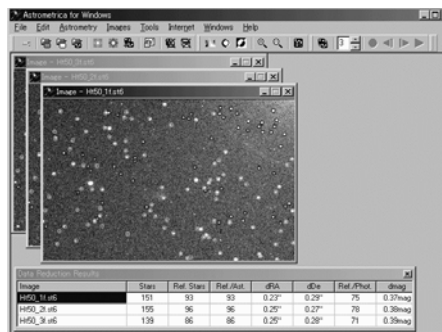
Astrometrica for Windows

File Edit Astrometry Images Tools Internet Windows Help

Image - Ht50_3t.st6

Image - Ht50_2t.st6

Image - Ht50_1t.st6

Data Reduction Results

| Image | Stars | Ref. Stars | Ref./Ast. | dRA | dDe | Ref./Phot. | dmag |
|---|---|---|---|---|---|---|---|
| Ht50_1t.st6 | 151 | 93 | 93 | 0.23" | 0.29" | 75 | 0.37mag |
| Ht50_2t.st6 | 155 | 96 | 96 | 0.25" | 0.27" | 78 | 0.38mag |
| Ht50_3t.st6 | 139 | 86 | 86 | 0.25" | 0.28" | 71 | 0.39mag |